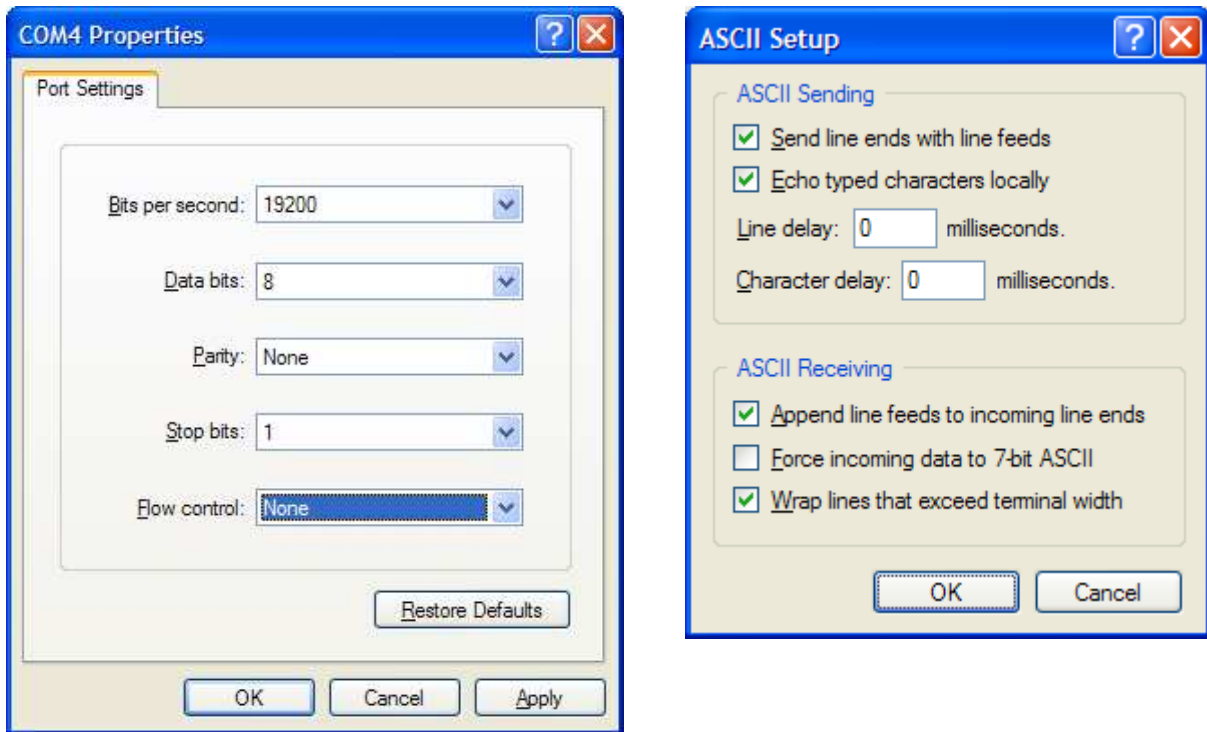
COM4 Properties

Port Settings

Bits per second: 19200

Data bits: 8

Parity: None

Stop bits: 1

Flow control: None

Restore Defaults

OK Cancel Apply

ASCII Setup

ASCII Sending

Send line ends with line feeds

Echo typed characters locally

Line delay: 0 milliseconds.

Character delay: 0 milliseconds.

ASCII Receiving

Append line feeds to incoming line ends

Force incoming data to 7-bit ASCII

Wrap lines that exceed terminal width

OK Cancel